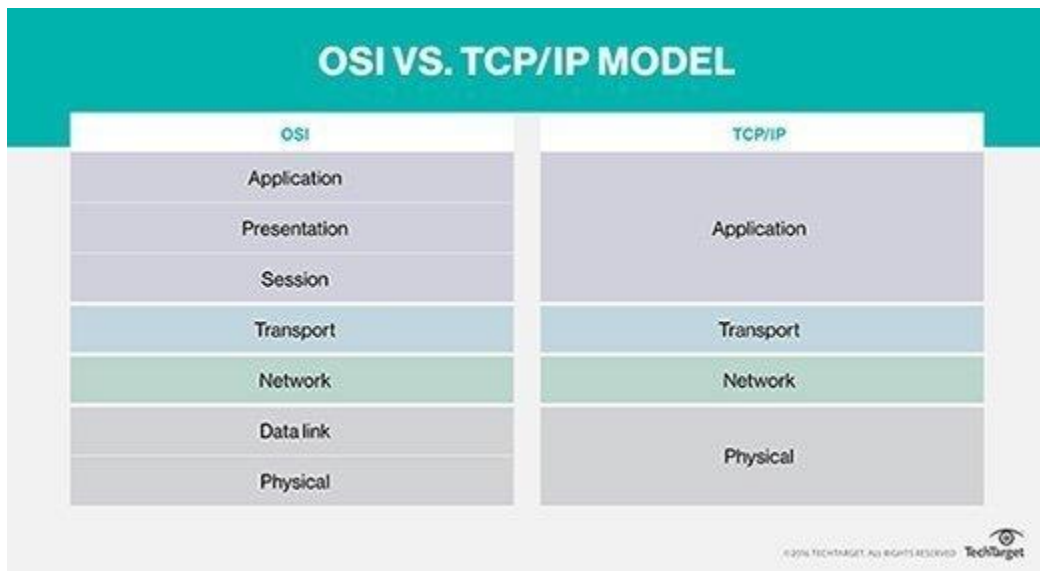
OSI VS. TCP/IP MODEL

| OSI | TCP/IP |
|---|---|
| Application | Application |
| Presentation | |
| Session | |
| Transport | Transport |
| Network | Network |
| Data link | Physical |
| Physical | |

©2016 TECHTARGET. ALL RIGHTS RESERVED TechTarget